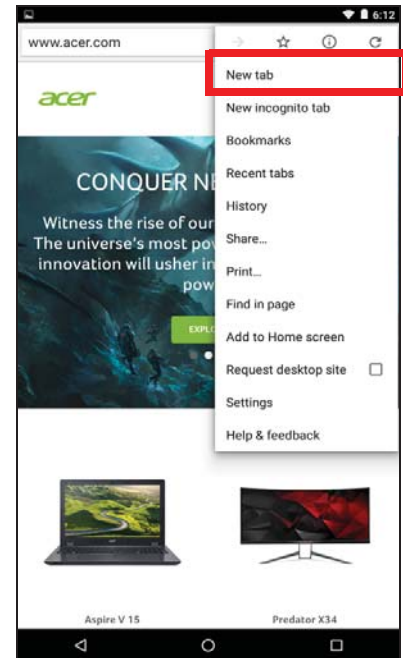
6:12

www.acer.com

acer

CONQUER NE

Witness the rise of our
The universe's most pow
innovation will usher in
pow

EXPLO

New tab
New incognito tab
Bookmarks
Recent tabs
History
Share...
Print...
Find in page
Add to Home screen
Request desktop site
Settings
Help & feedback

Aspire V 15
Predator X34